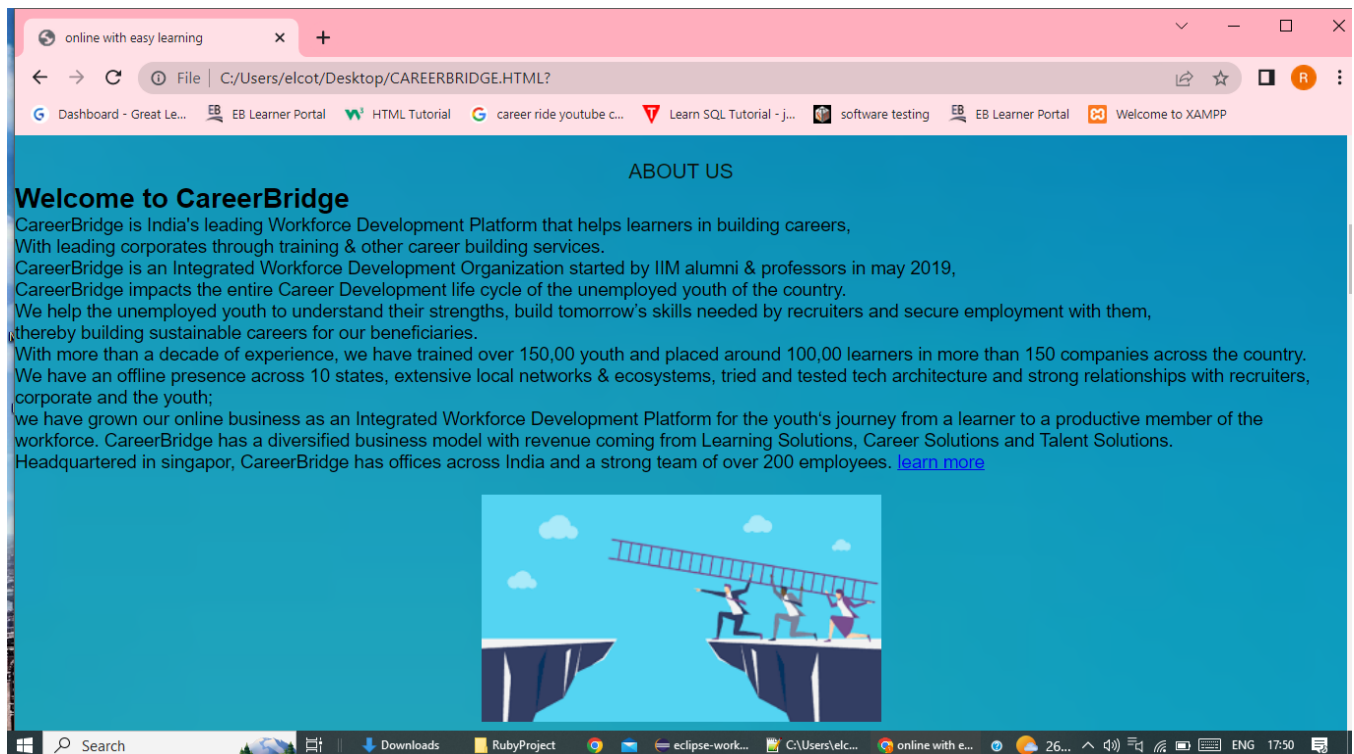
online with easy learning ×

File | C:/Users/elcot/Desktop/CAREERBRIDGE.HTML?

R

Dashboard - Great Le... EB Learner Portal HTML Tutorial career ride youtube c... Learn SQL Tutorial - j... software testing EB Learner Portal Welcome to XAMPP

ABOUT US

Welcome to CareerBridge

CareerBridge is India's leading Workforce Development Platform that helps learners in building careers,
With leading corporates through training & other career building services.
CareerBridge is an Integrated Workforce Development Organization started by IIM alumni & professors in may 2019,
CareerBridge impacts the entire Career Development life cycle of the unemployed youth of the country.
We help the unemployed youth to understand their strengths, build tomorrow's skills needed by recruiters and secure employment with them,
thereby building sustainable careers for our beneficiaries.
With more than a decade of experience, we have trained over 150,00 youth and placed around 100,00 learners in more than 150 companies across the country.
We have an offline presence across 10 states, extensive local networks & ecosystems, tried and tested tech architecture and strong relationships with recruiters, corporate and the youth;
we have grown our online business as an Integrated Workforce Development Platform for the youth's journey from a learner to a productive member of the workforce. CareerBridge has a diversified business model with revenue coming from Learning Solutions, Career Solutions and Talent Solutions.
Headquartered in singapor, CareerBridge has offices across India and a strong team of over 200 employees. learn more

Search Downloads RubyProject eclipse-work... C:\Users\elc... online with e... 26... ENG 17:50